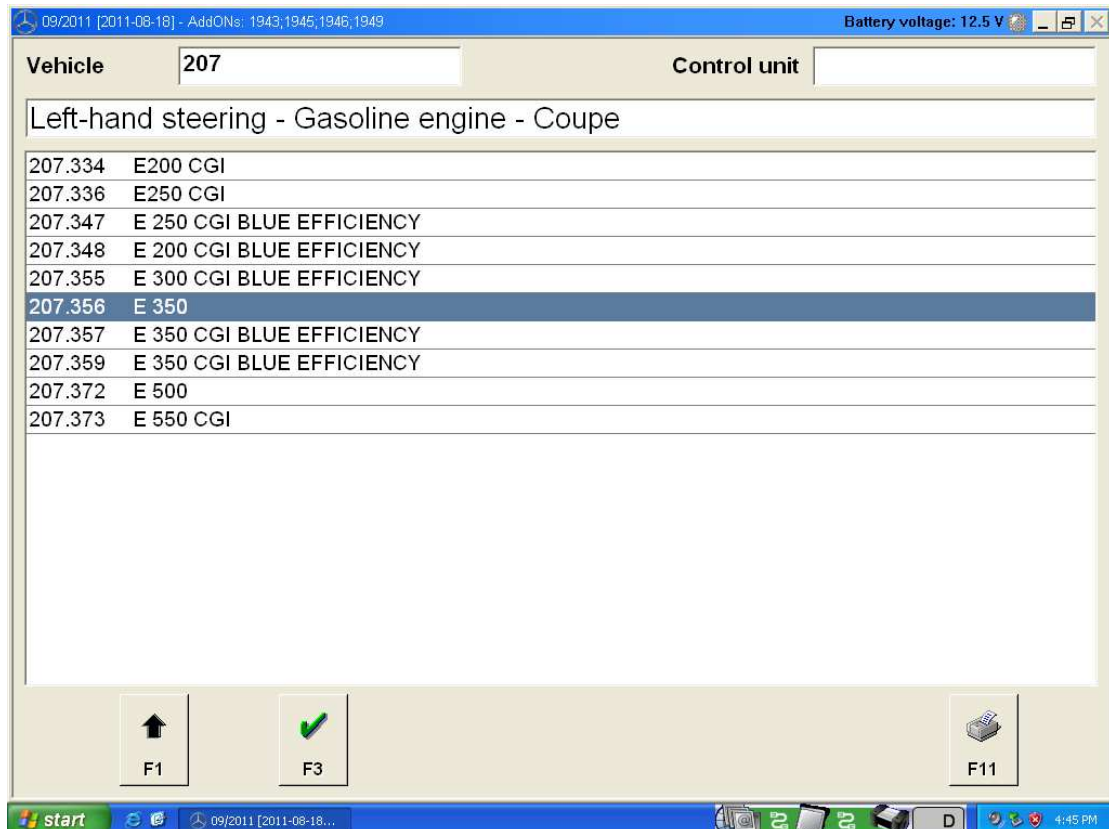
09/2011 [2011-08-18] - AddONs: 1943;1945;1946;1949

Battery voltage: 12.5 V

Vehicle 207

Control unit

Left-hand steering - Gasoline engine - Coupe

| | |
|---|---|
| 207.334 | E200 CGI |
| 207.336 | E250 CGI |
| 207.347 | E 250 CGI BLUE EFFICIENCY |
| 207.348 | E 200 CGI BLUE EFFICIENCY |
| 207.355 | E 300 CGI BLUE EFFICIENCY |
| 207.356 | E 350 |
| 207.357 | E 350 CGI BLUE EFFICIENCY |
| 207.359 | E 350 CGI BLUE EFFICIENCY |
| 207.372 | E 500 |
| 207.373 | E 550 CGI |

F1

F3

F11

start

09/2011 [2011-08-18...

D

4:45 PM